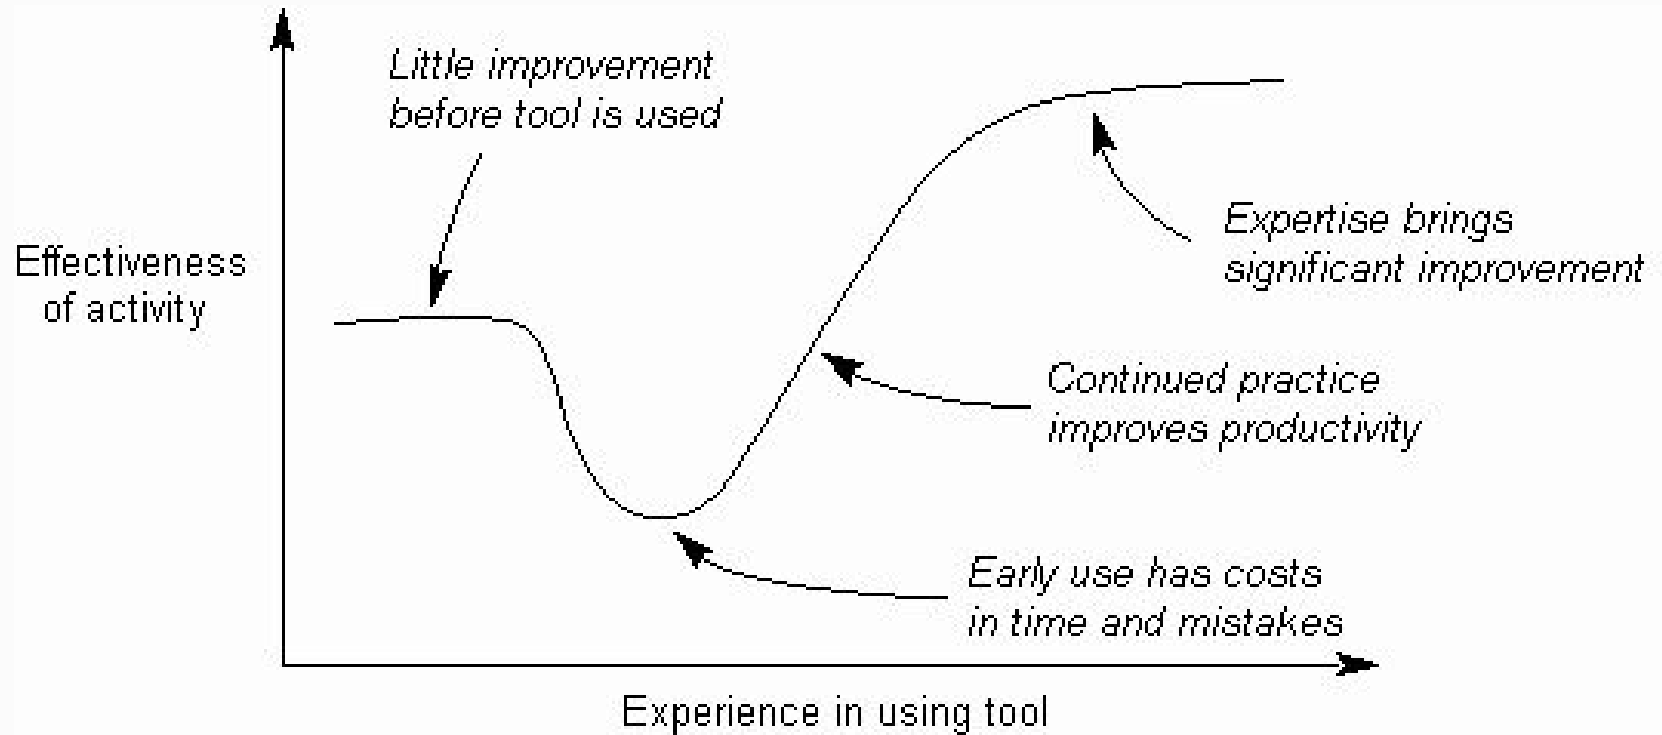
Little improvement before tool is used

Effectiveness of activity

Expertise brings significant improvement

Continued practice improves productivity

Early use has costs in time and mistakes

Experience in using tool